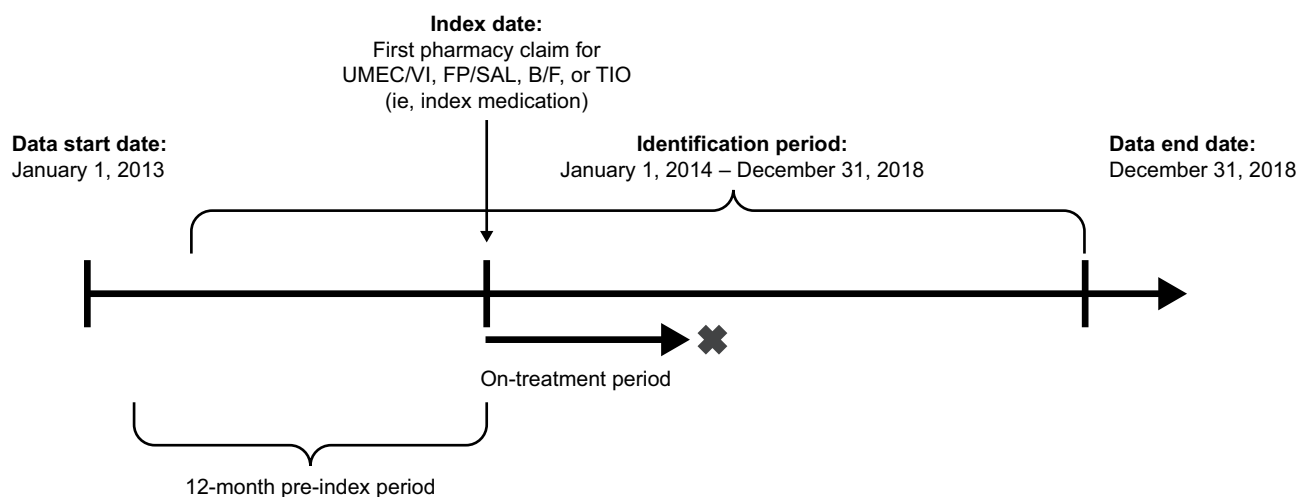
**Index date:**
First pharmacy claim for UMEC/VI, FP/SAL, B/F, or TIO (ie, index medication)

**Data start date:**
January 1, 2013

**Identification period:**
January 1, 2014 – December 31, 2018

**Data end date:**
December 31, 2018

On-treatment period

12-month pre-index period